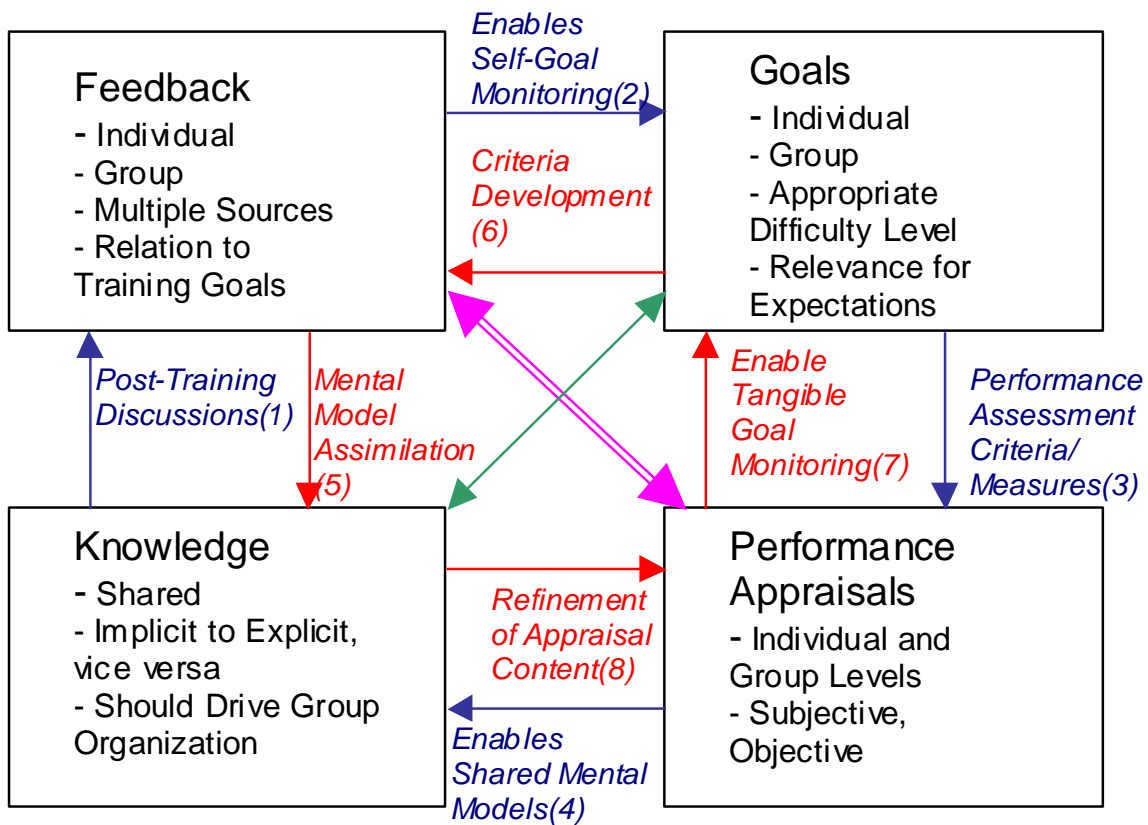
Feedback
- Individual
- Group
- Multiple Sources
- Relation to Training Goals

Enables Self-Goal Monitoring(2)

Goals
- Individual
- Group
- Appropriate Difficulty Level
- Relevance for Expectations

Criteria Development (6)

Post-Training Discussions(1)

Mental Model Assimilation (5)

Enable Tangible Goal Monitoring(7)

Performance Assessment Criteria/ Measures(3)

Knowledge
- Shared
- Implicit to Explicit, vice versa
- Should Drive Group Organization

Refinement of Appraisal Content(8)

Performance Appraisals
- Individual and Group Levels
- Subjective, Objective

Enables Shared Mental Models(4)